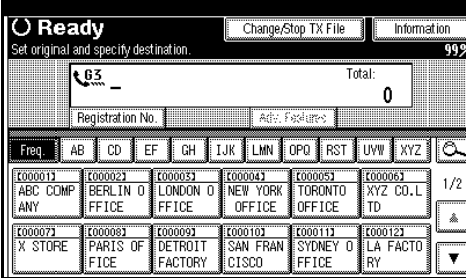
Ready

Change/Stop TX File

Information

Set original and specify destination.

99

G3 _

Total:

0

Registration No.

Adv. Features

Freq.

AB

CD

EF

GH

IJK

LMN

OPQ

RST

UVW

XYZ

[00001] ABC COMPANY

[00002] BERLIN OFFICE

[00003] LONDON OFFICE

[00004] NEW YORK OFFICE

[00005] TORONTO OFFICE

[00006] XYZ CO.LTD

1/2

[00007] X STORE

[00008] PARIS OFFICE

[00009] DETROIT FACTORY

[00010] SAN FRAN CISCO

[00011] SYDNEY OFFICE

[00012] LA FACTORY